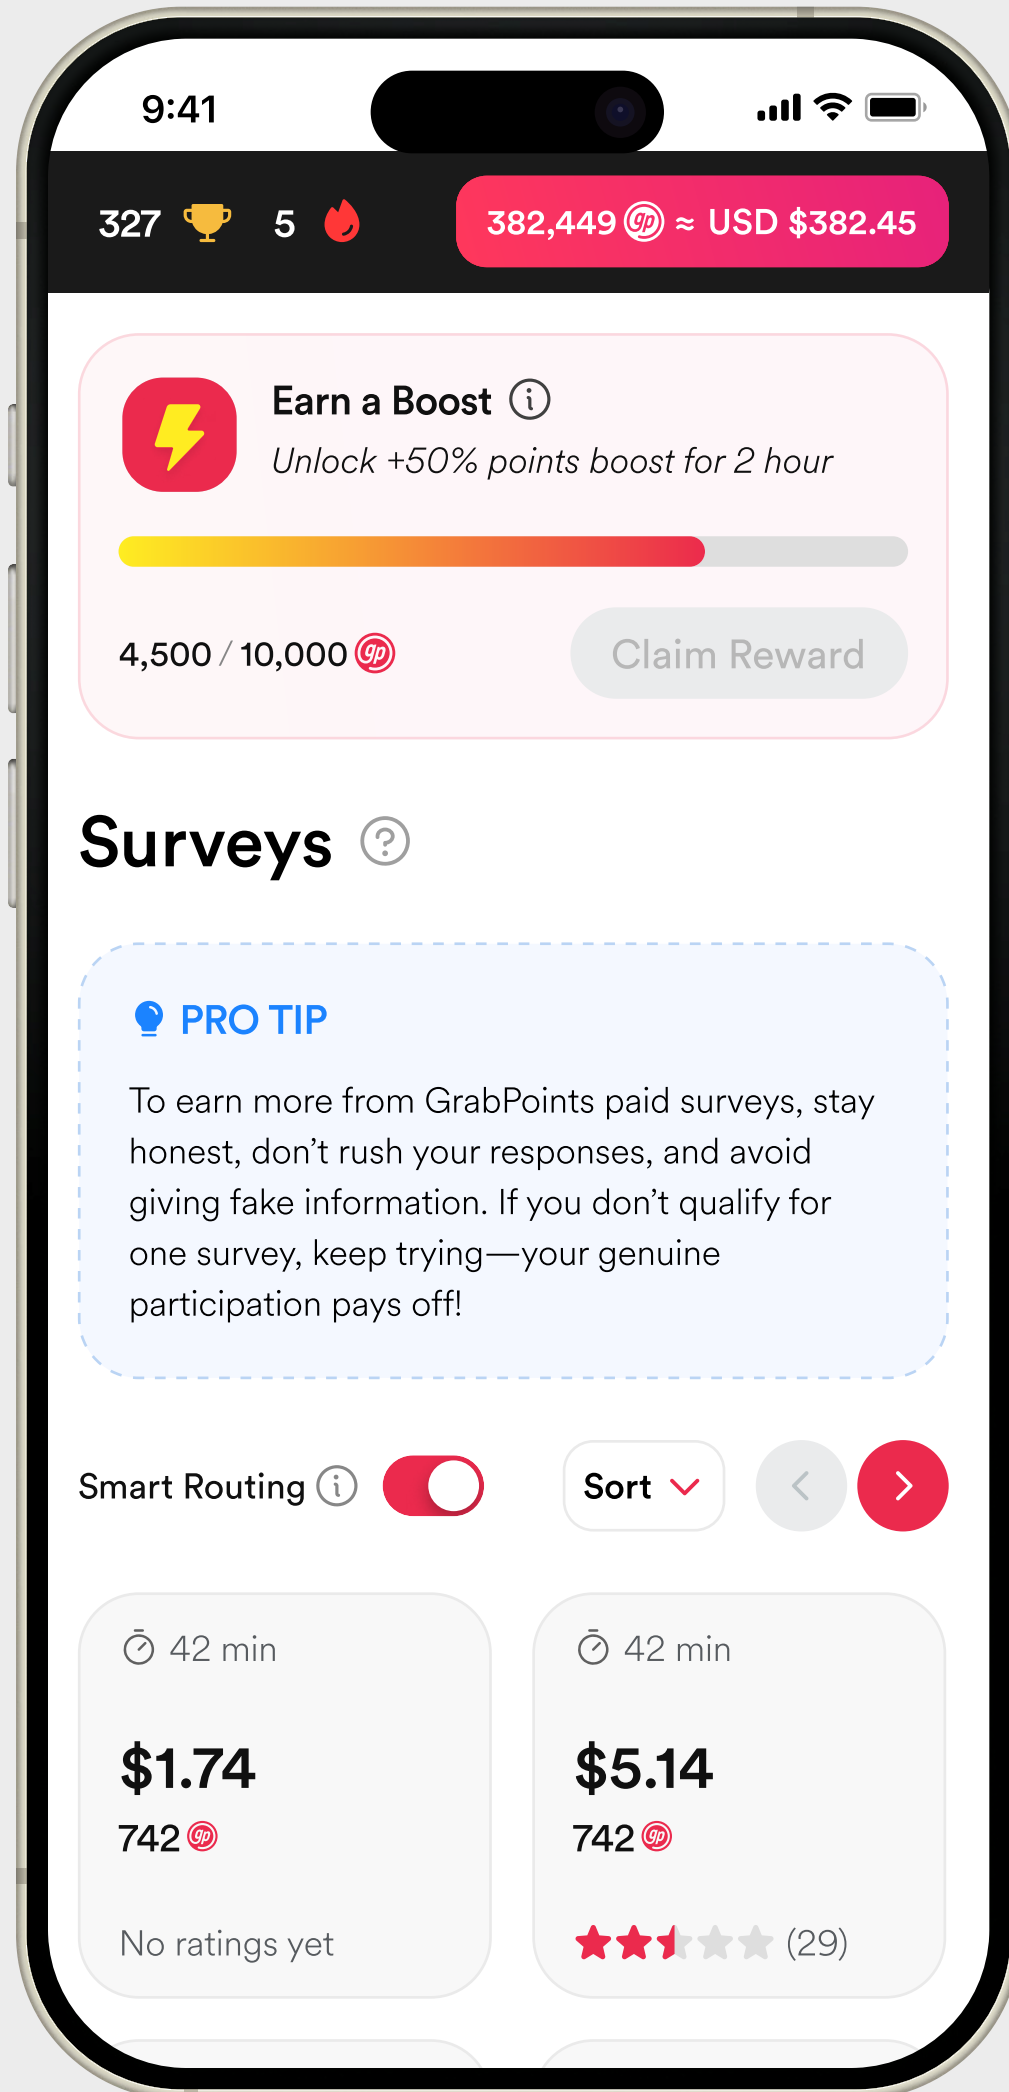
9:41

327 5 382,449 ≈ USD $382.45

Earn a Boost
Unlock +50% points boost for 2 hour

4,500 / 10,000

Claim Reward

Surveys

PRO TIP

To earn more from GrabPoints paid surveys, stay honest, don’t rush your responses, and avoid giving fake information. If you don’t qualify for one survey, keep trying—your genuine participation pays off!

Smart Routing

Sort

42 min

$1.74

742

No ratings yet

42 min

$5.14

742

(29)